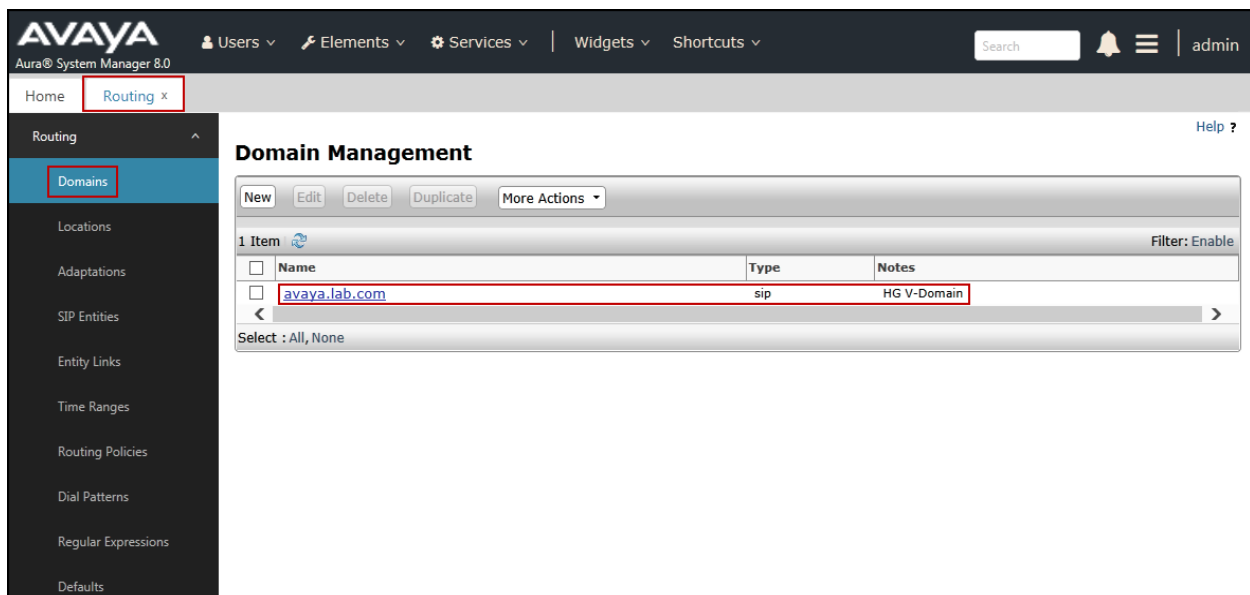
AVAYA
Aura® System Manager 8.0

Users ∨ Elements ∨ Services ∨ | Widgets ∨ Shortcuts ∨

Search

admin

Home | Routing x

Routing ^

Domains

Locations

Adaptations

SIP Entities

Entity Links

Time Ranges

Routing Policies

Dial Patterns

Regular Expressions

Defaults

Help ?

Domain Management

New | Edit | Delete | Duplicate | More Actions

1 Item

Filter: Enable

| | Name | Type | Notes |
|---|---|---|---|
| ☐ | avaya.lab.com | sip | HG V-Domain |

Select : All, None